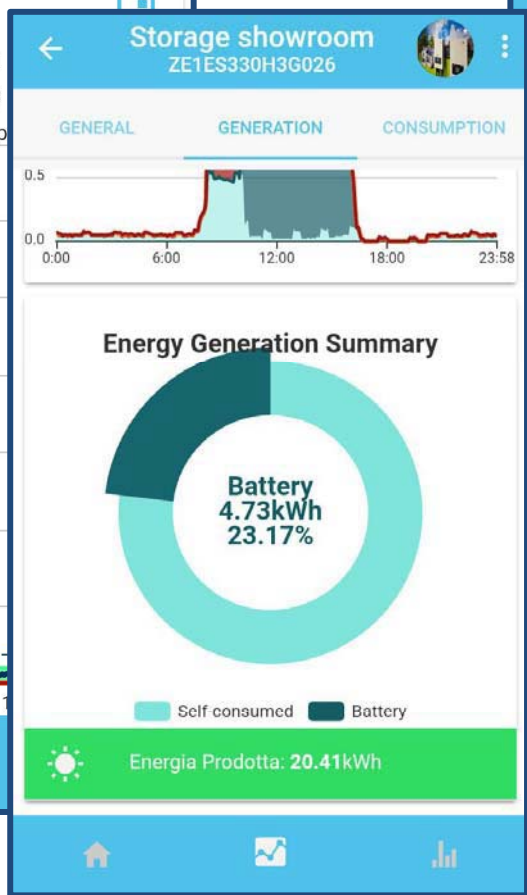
Storage showroom
ZE1ES330H3G026

GENERAL
GENERATION
CONSUMPTION

0.5
0.0
0:00
6:00
12:00
18:00
23:58

Energy Generation Summary

Battery
4.73kWh
23.17%

Self consumed
Battery

Energia Prodotta: 20.41kWh